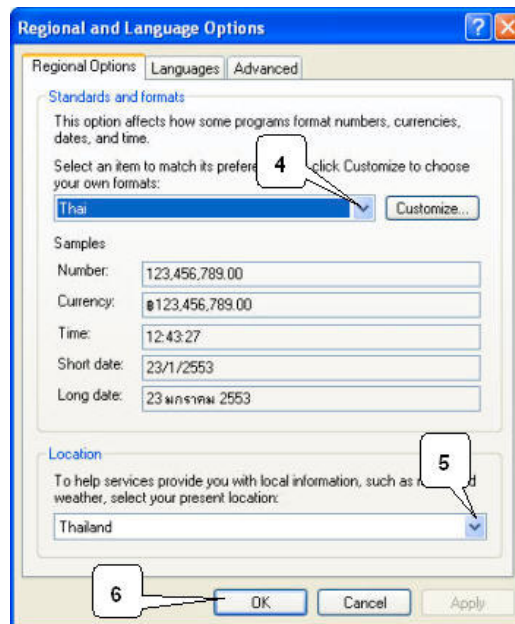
Regional and Language Options

Regional Options | Languages | Advanced

Standards and formats

This option affects how some programs format numbers, currencies, dates, and time.

Select an item to match its prefere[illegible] click Customize to choose your own formats:

4

Thai

Customize...

Samples

| Number: | 123,456,789.00 |
|---|---|
| Currency: | ฿123,456,789.00 |
| Time: | 12:43:27 |
| Short date: | 23/1/2553 |
| Long date: | 23 มกราคม 2553 |

Location

To help services provide you with local information, such as n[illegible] weather, select your present location:

5

Thailand

6

OK

Cancel

Apply